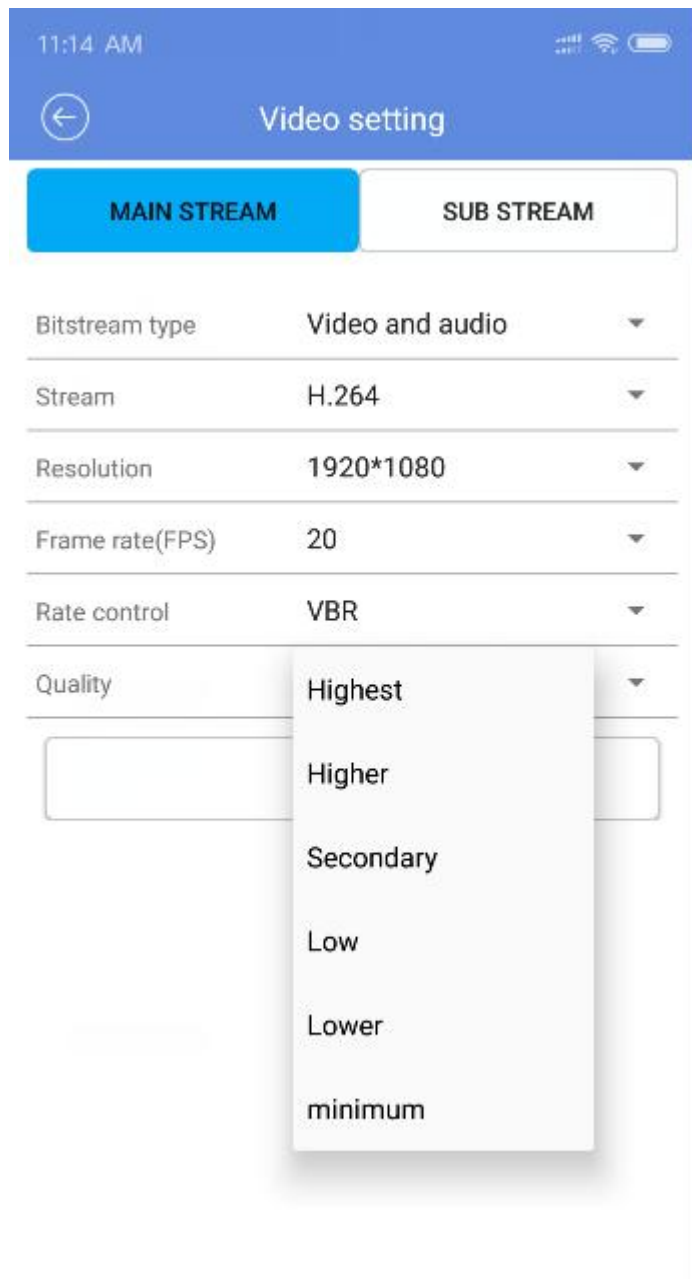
11:14 AM

Video setting

MAIN STREAM

SUB STREAM

Bitstream type
Video and audio

Stream
H.264

Resolution
1920*1080

Frame rate(FPS)
20

Rate control
VBR

Quality

Highest

Higher

Secondary

Low

Lower

minimum